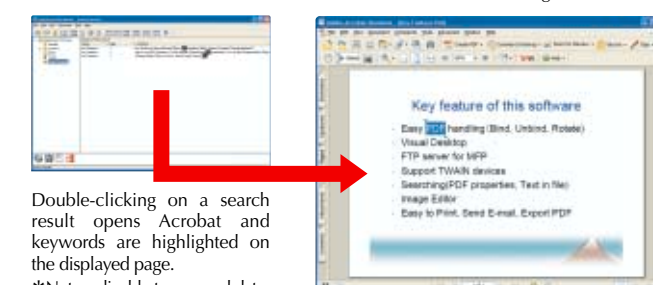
Key feature of this software

Easy PDF handling (Bind, Unbind, Rotate)
Visual Desktop
FTP server for MFP
Support TWAIN devices
Searching(PDF properties, Text in file)
Image Editor
Easy to Print, Send E-mail, Export PDF

Double-clicking on a search result opens Acrobat and keywords are highlighted on the displayed page.

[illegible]